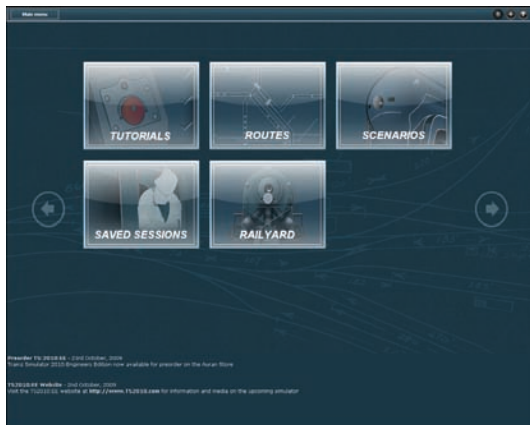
Main menu

TUTORIALS

ROUTES

SCENARIOS

SAVED SESSIONS

RAILYARD

Preorder TS 2010:EE - 23rd October, 2009
Trains Simulator 2010 Engineers Edition now available for preorder on the Auran Store

TS2010:EE Website - 2nd October, 2009
Visit the TS2010:EE website at http://www.TS2010.com for information and media on the upcoming simulator